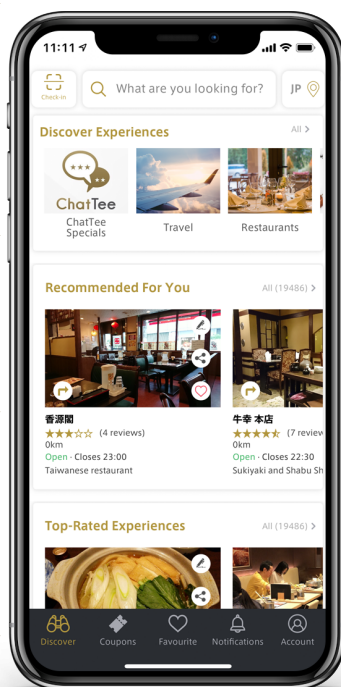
11:11

Check-in

What are you looking for?

JP

Discover Experiences

All >

ChatTee

ChatTee Specials

Travel

Restaurants

Recommended For You

All (19486) >

香源閣

(4 reviews)

0km

Open · Closes 23:00

Taiwanese restaurant

牛幸 本店

(7 review

0km

Open · Closes 22:30

Sukiyaki and Shabu Sh

Top-Rated Experiences

All (19486) >

Discover

Coupons

Favourite

Notifications

Account